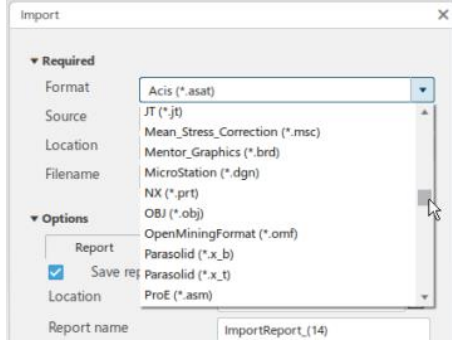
Import
×

▾ Required

Format
Acis (*.asat)

Source

Location

Filename

JT (*.jt)
Mean_Stress_Correction (*.msc)
Mentor_Graphics (*.brd)
MicroStation (*.dgn)
NX (*.prt)
OBJ (*.obj)
OpenMiningFormat (*.omf)
Parasolid (*.x_b)
Parasolid (*.x_t)
ProE (*.asm)

▾ Options

Report

Save rep

Location

Report name
ImportReport_(14)